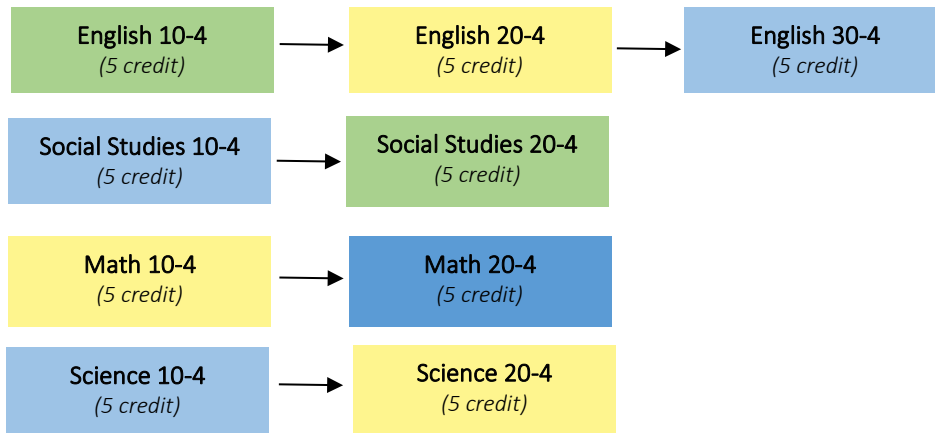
English 10-4
(5 credit)

English 20-4
(5 credit)

English 30-4
(5 credit)

Social Studies 10-4
(5 credit)

Social Studies 20-4
(5 credit)

Math 10-4
(5 credit)

Math 20-4
(5 credit)

Science 10-4
(5 credit)

Science 20-4
(5 credit)